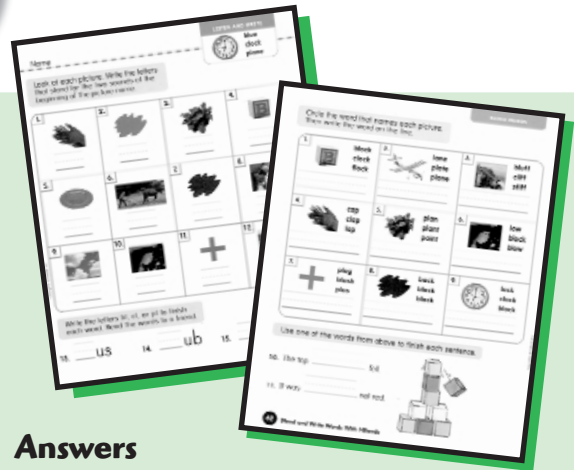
LISTEN AND WRITE
blue
clock
plane

Name

Look at each picture. Write the letters that stand for the two sounds at the beginning of the picture name.

1.
2.
3.
4.
5.
6.
7.
8.
9.
10.
11.

Write the letters bl, cl, or pl to finish each word. Read the words to a friend.

13. ___us
14. ___ub
15. ___

Circle the word that names each picture. Then write the word on the line.

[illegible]

1. block clock flock
2. lane plate plane
3. blott clift slit
4. cap clap lap
5. plan plant pant
6. low black blow
7. plug black plus
8. back block black
9. lock clock block

Use one of the words from above to finish each sentence.

10. The top ___ fell.
11. It was ___ not red.

42 Blend and Write Words With Blends

Answers